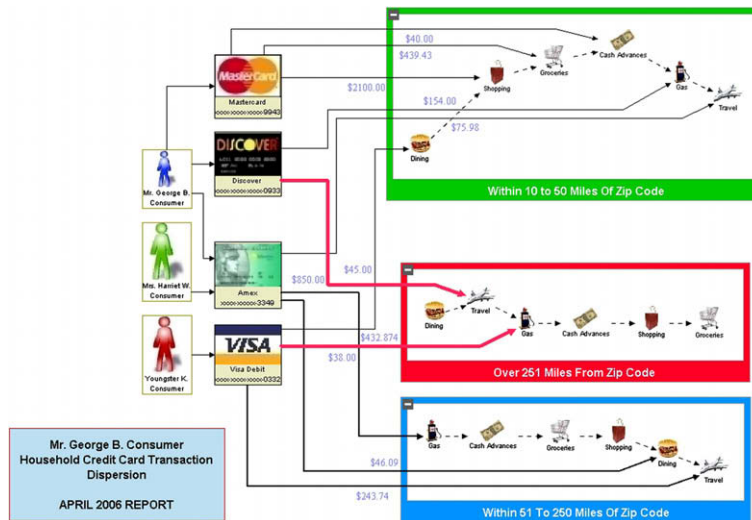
MasterCard
Mastercard
xxxxxxxxxxxx9943

DISCOVER
Discover
xxxxxxxxxxxx0933

Amex
xxxxxxxxxxxx3349

VISA
Visa Debit
xxxxxxxxxxxx0332

Mr. George B. Consumer

Mrs. Harriet W. Consumer

Youngster K. Consumer

$40.00
$439.43
$2100.00
$154.00
$75.98
$45.00
$850.00
$432.874
$38.00
$46.09
$243.74

Cash Advances
Groceries
Shopping
Gas
Travel
Dining
Within 10 to 50 Miles Of Zip Code

Dining
Travel
Gas
Cash Advances
Shopping
Groceries
Over 251 Miles From Zip Code

Gas
Cash Advances
Groceries
Shopping
Dining
Travel
Within 51 To 250 Miles Of Zip Code

Mr. George B. Consumer
Household Credit Card Transaction Dispersion

APRIL 2006 REPORT